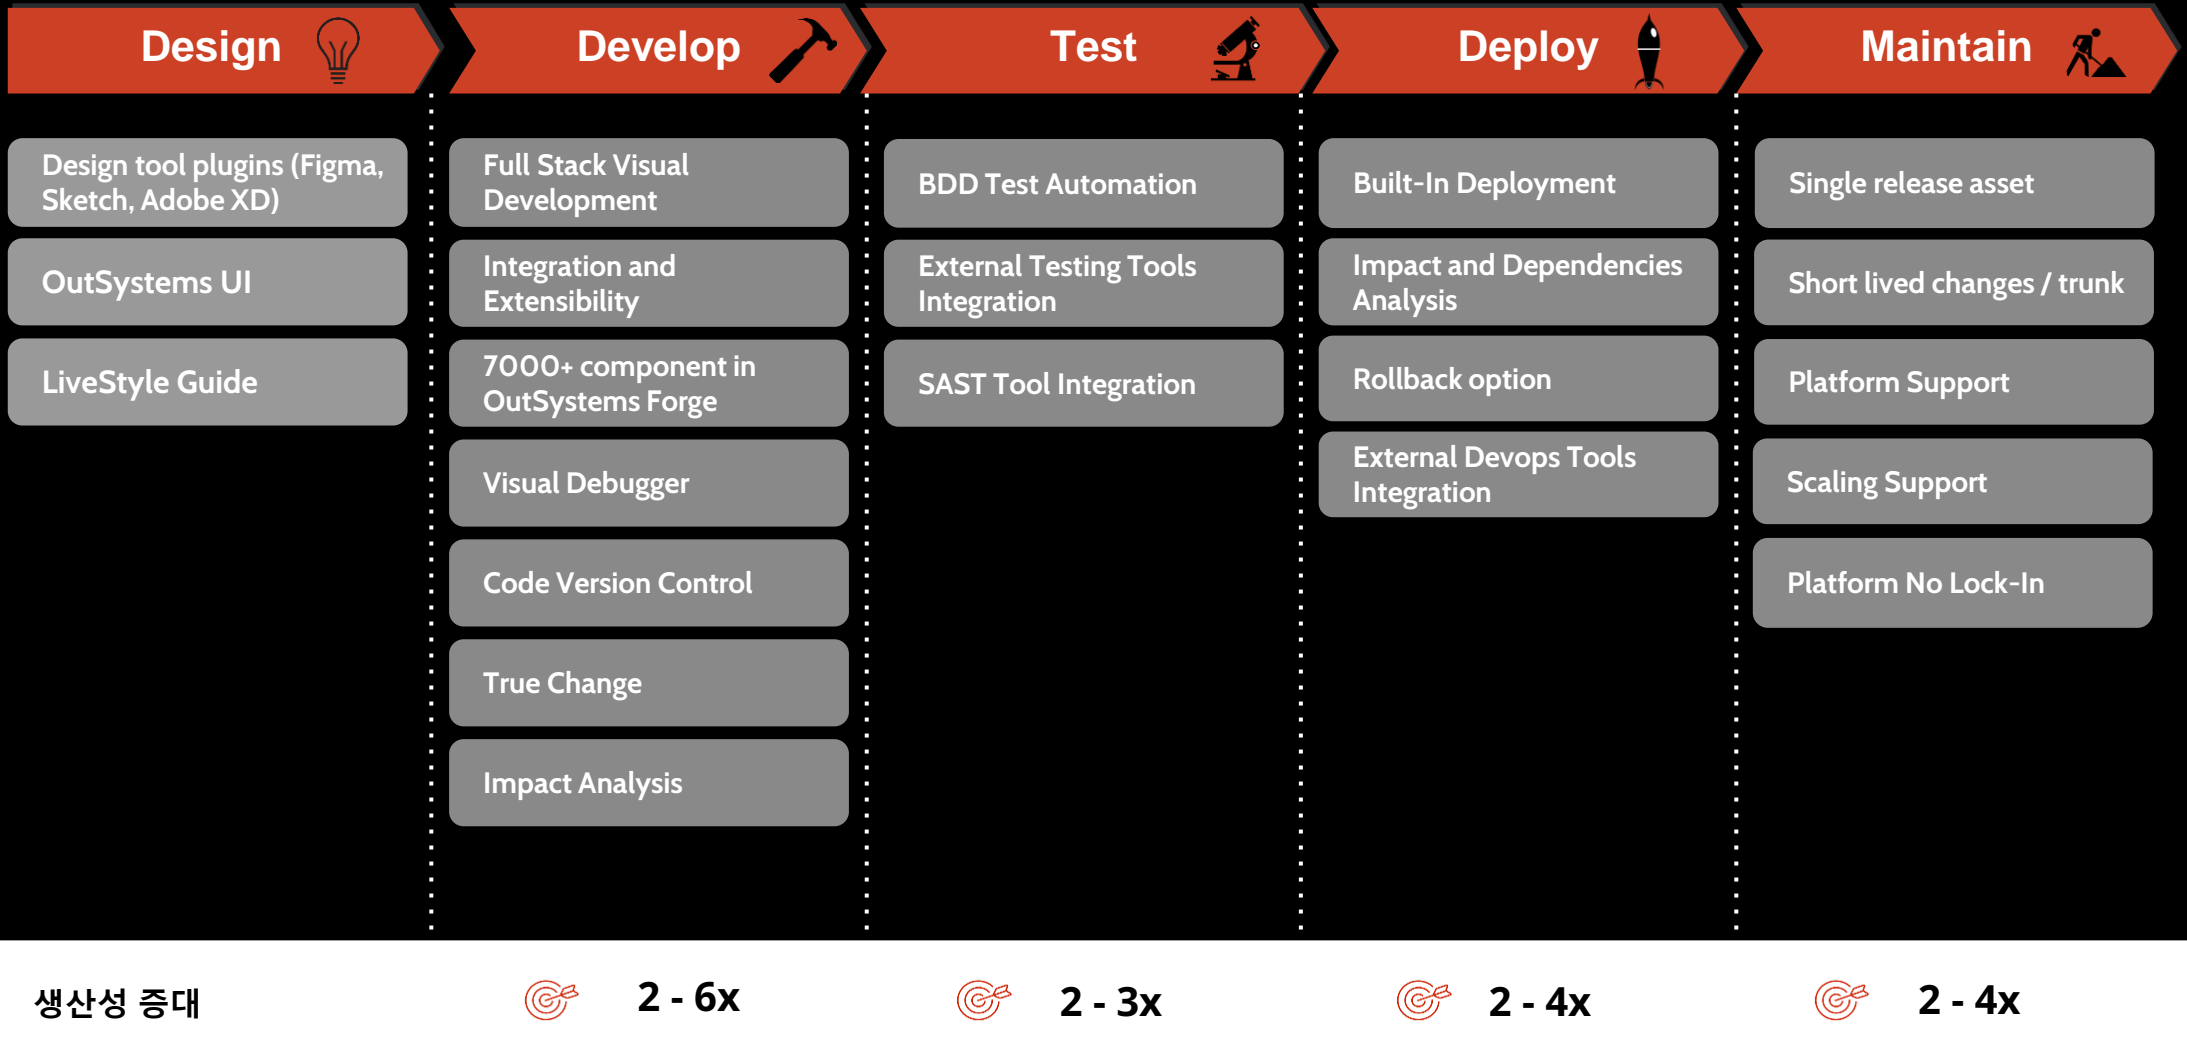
Design

Design tool plugins (Figma, Sketch, Adobe XD)

OutSystems UI

LiveStyle Guide

Develop

Full Stack Visual Development

Integration and Extensibility

7000+ component in OutSystems Forge

Visual Debugger

Code Version Control

True Change

Impact Analysis

Test

BDD Test Automation

External Testing Tools Integration

SAST Tool Integration

Deploy

Built-In Deployment

Impact and Dependencies Analysis

Rollback option

External Devops Tools Integration

Maintain

Single release asset

Short lived changes / trunk

Platform Support

Scaling Support

Platform No Lock-In

생산성 증대

2 - 6x

2 - 3x

2 - 4x

2 - 4x